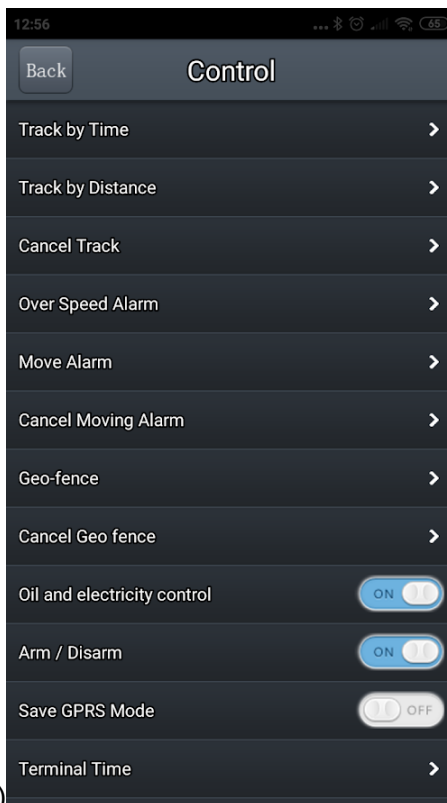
12:56

65

Back

Control

Track by Time

Track by Distance

Cancel Track

Over Speed Alarm

Move Alarm

Cancel Moving Alarm

Geo-fence

Cancel Geo fence

Oil and electricity control

ON

Arm / Disarm

ON

Save GPRS Mode

OFF

Terminal Time